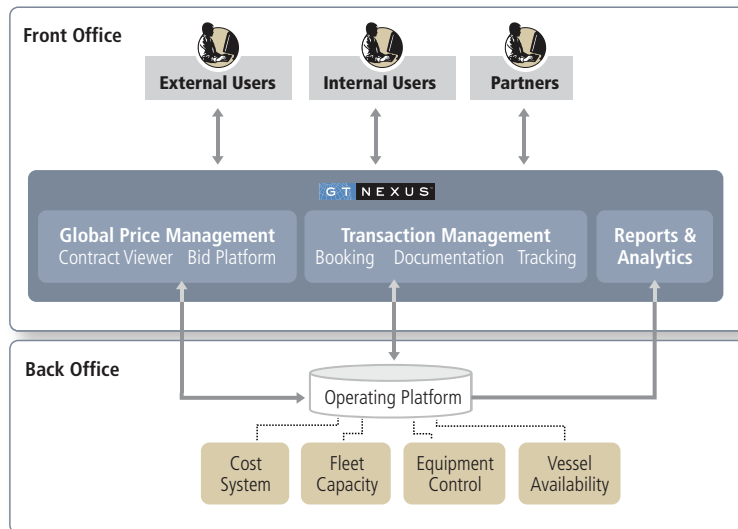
Front Office

External Users

Internal Users

Partners

GT NEXUS

Global Price Management
Contract Viewer Bid Platform

Transaction Management
Booking Documentation Tracking

Reports & Analytics

Back Office

Operating Platform

Cost System

Fleet Capacity

Equipment Control

Vessel Availability